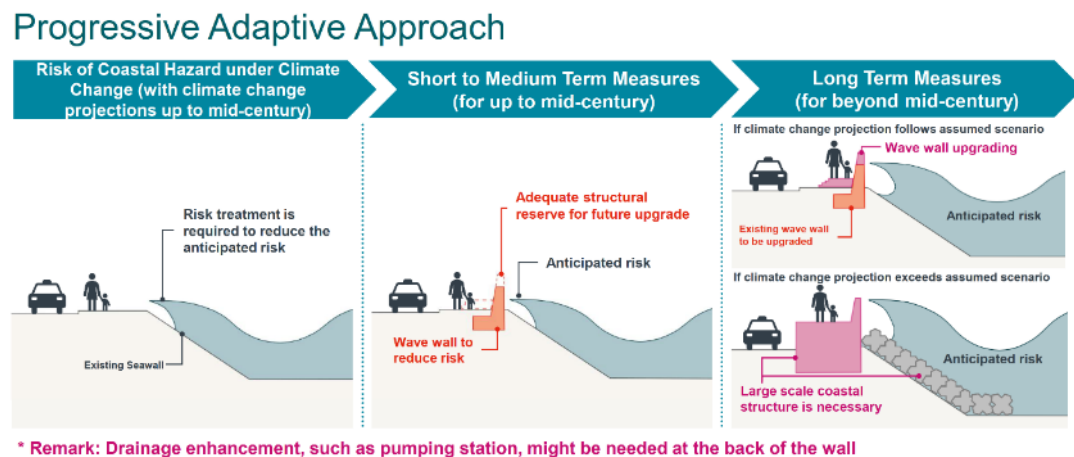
Progressive Adaptive Approach

Risk of Coastal Hazard under Climate Change (with climate change projections up to mid-century)

Short to Medium Term Measures (for up to mid-century)

Long Term Measures (for beyond mid-century)

Risk treatment is required to reduce the anticipated risk

Existing Seawall

Adequate structural reserve for future upgrade

Anticipated risk

Wave wall to reduce risk

If climate change projection follows assumed scenario

Wave wall upgrading

Existing wave wall to be upgraded

Anticipated risk

If climate change projection exceeds assumed scenario

Anticipated risk

Large scale coastal structure is necessary

* Remark: Drainage enhancement, such as pumping station, might be needed at the back of the wall